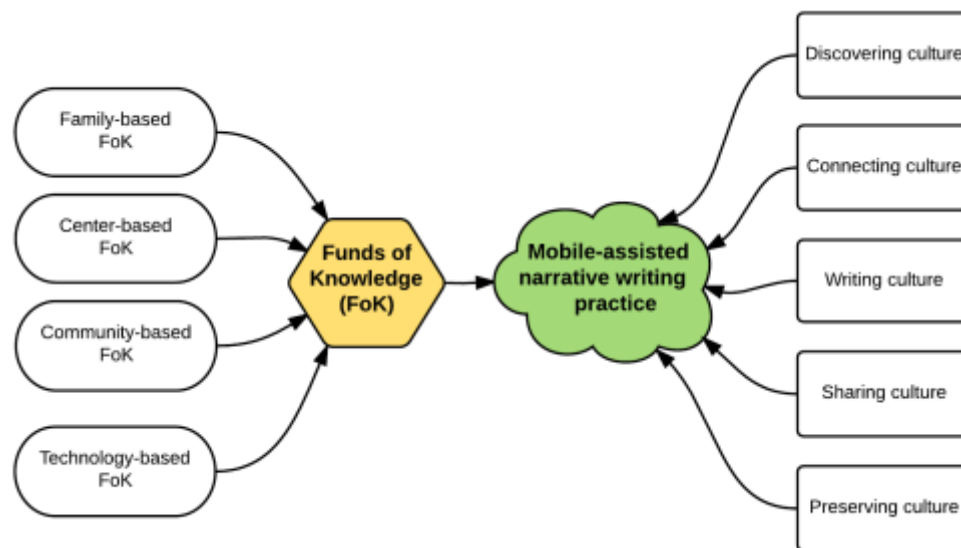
Family-based FoK

Center-based FoK

Community-based FoK

Technology-based FoK

Funds of Knowledge (FoK)

Mobile-assisted narrative writing practice

Discovering culture

Connecting culture

Writing culture

Sharing culture

Preserving culture